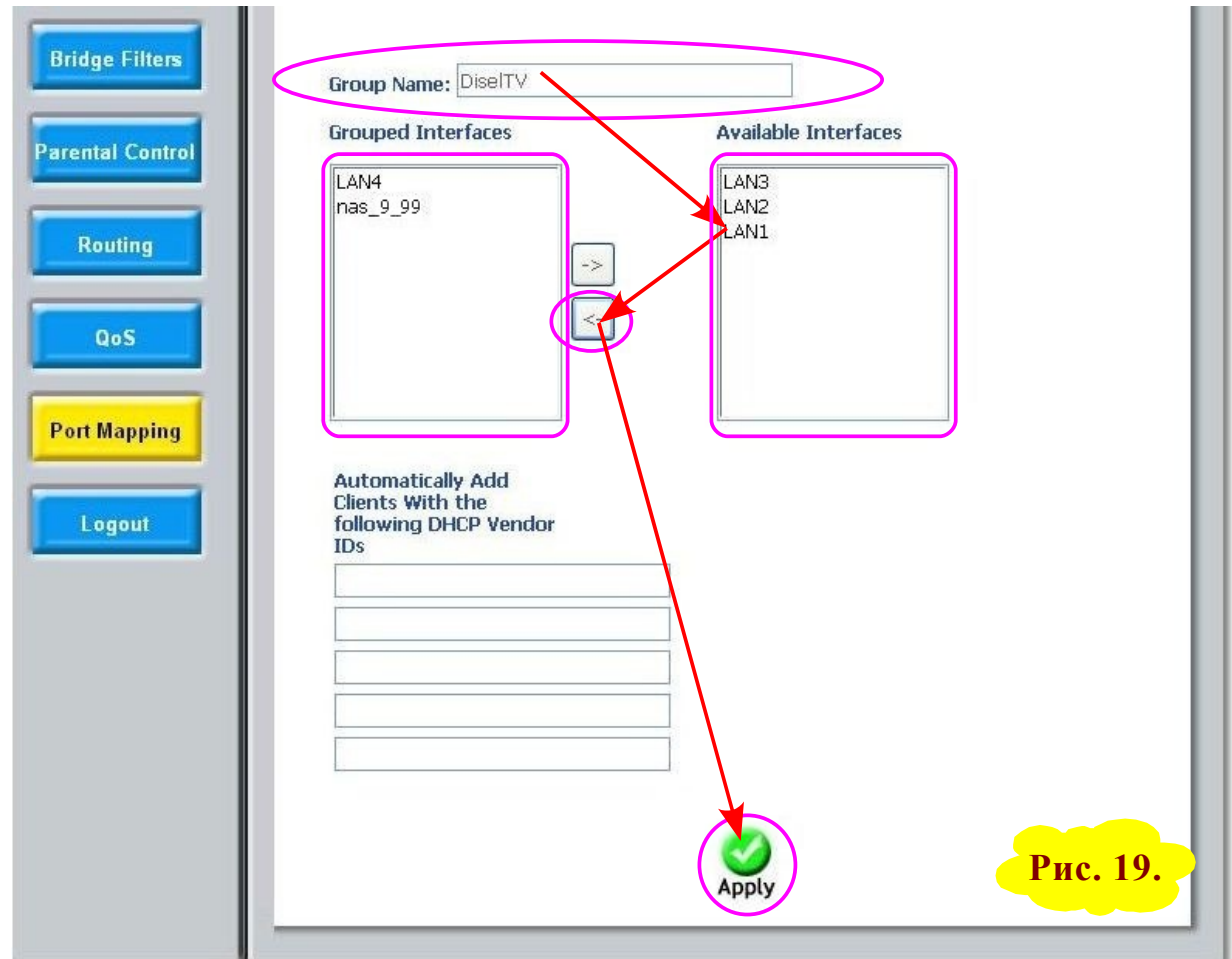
Bridge Filters

Parental Control

Routing

QoS

Port Mapping

Logout

Group Name: DiselTV

Grouped Interfaces

LAN4
nas_9_99

->

<-

Available Interfaces

LAN3
LAN2
LAN1

Automatically Add Clients With the following DHCP Vendor IDs

Apply

Рис. 19.